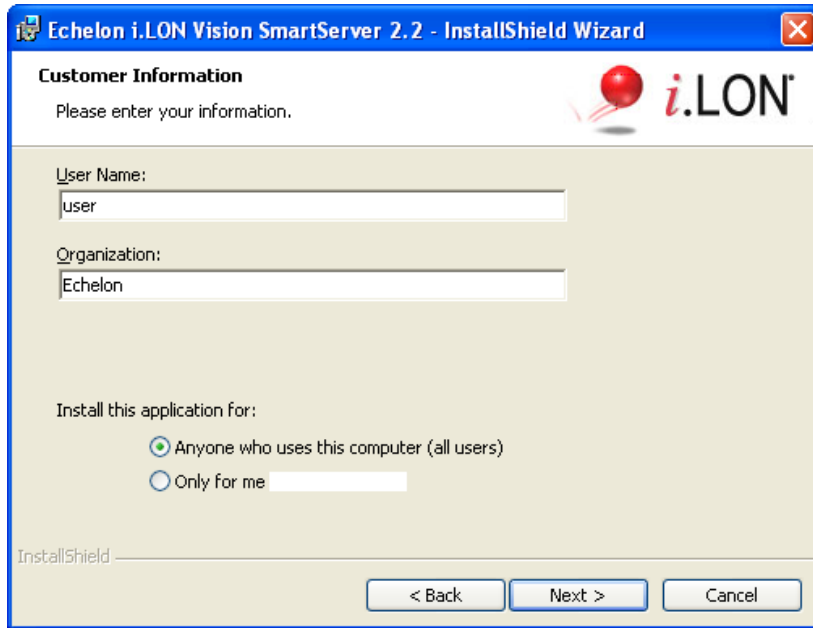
Echelon i.LON Vision SmartServer 2.2 - InstallShield Wizard

Customer Information

Please enter your information.

i.LON

User Name:

user

Organization:

Echelon

Install this application for:

Anyone who uses this computer (all users)

Only for me

InstallShield

< Back

Next >

Cancel